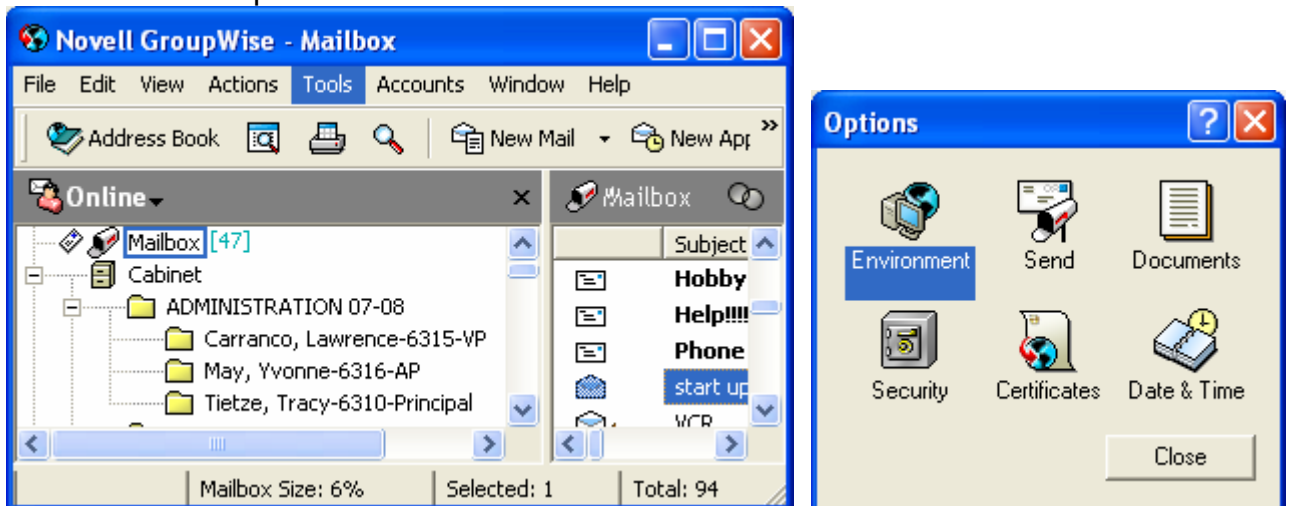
Novell GroupWise - Mailbox

File Edit View Actions Tools Accounts Window Help

Address Book New Mail New App

Online

Mailbox

Mailbox [47]
Cabinet
ADMINISTRATION 07-08
Carranco, Lawrence-6315-VP
May, Yvonne-6316-AP
Tietze, Tracy-6310-Principal

Subject
Hobby
Help!!!!
Phone
start up
VCR

Mailbox Size: 6% Selected: 1 Total: 94

Options

Environment Send Documents
Security Certificates Date & Time

Close